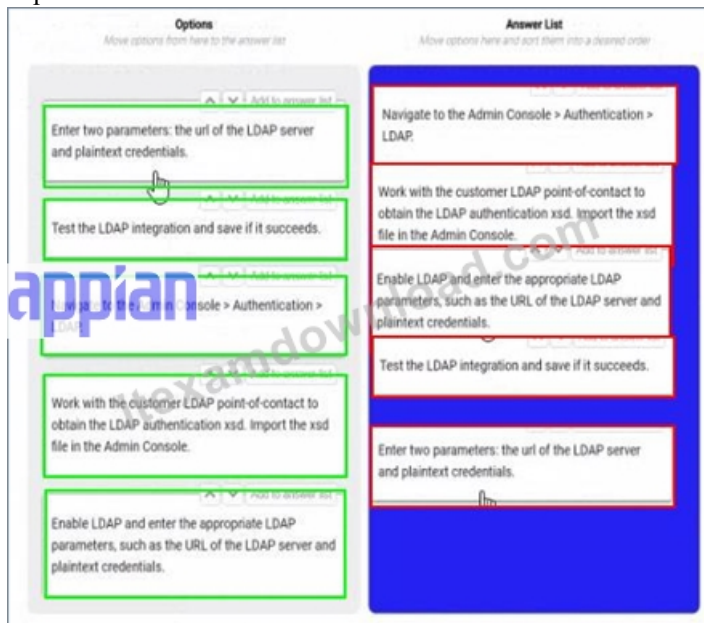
Options
Move options from here to the answer list

Answer List
Move options here and sort them into a desired order

Add to answer list

Enter two parameters: the url of the LDAP server and plaintext credentials.

Add to answer list

Test the LDAP integration and save if it succeeds.

appian

Add to answer list

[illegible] to the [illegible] Console > Authentication > LDAP

Add to answer list

Work with the customer LDAP point-of-contact to obtain the LDAP authentication xsd. Import the xsd file in the Admin Console.

Add to answer list

Enable LDAP and enter the appropriate LDAP parameters, such as the URL of the LDAP server and plaintext credentials.

Navigate to the Admin Console > Authentication > LDAP.

Work with the customer LDAP point-of-contact to obtain the LDAP authentication xsd. Import the xsd file in the Admin Console.

Add to answer list

Enable LDAP and enter the appropriate LDAP parameters, such as the URL of the LDAP server and plaintext credentials.

Test the LDAP integration and save if it succeeds.

Enter two parameters: the url of the LDAP server and plaintext credentials.

itexamdownload.com